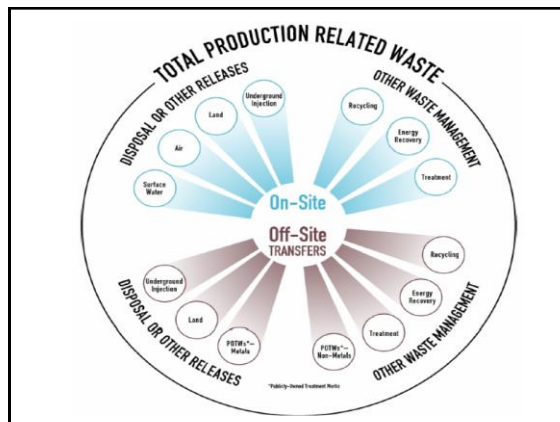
TOTAL PRODUCTION RELATED WASTE

DISPOSAL OR OTHER RELEASES

Surface Water

Air

Land

Underground Injection

OTHER WASTE MANAGEMENT

Recycling

Energy Recovery

Treatment

On-Site

Off-Site TRANSFERS

Underground Injection

Land

POTWs*— Metals

POTWs*— Non-Metals

Treatment

Energy Recovery

Recycling

DISPOSAL OR OTHER RELEASES

OTHER WASTE MANAGEMENT

*Publicly-Owned Treatment Works